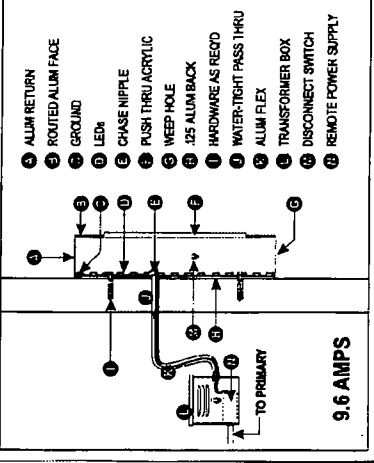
A ALUM RETURN
B ROUTED ALUM FACE
C GROUND
D LEDs
E CHASE NIPPLE
F PUSH THRU ACRYLIC
G WEEP HOLE
H .125 ALUM BACK
I HARDWARE AS REQ'D
J WATER-TIGHT PASS THRU
K ALUM FLEX
L TRANSFORMER BOX
M DISCONNECT SWITCH
N REMOTE POWER SUPPLY

A
B
C
D
E
F
G
H
I
J
K
L
M
N

TO PRIMARY

9.6 AMPS